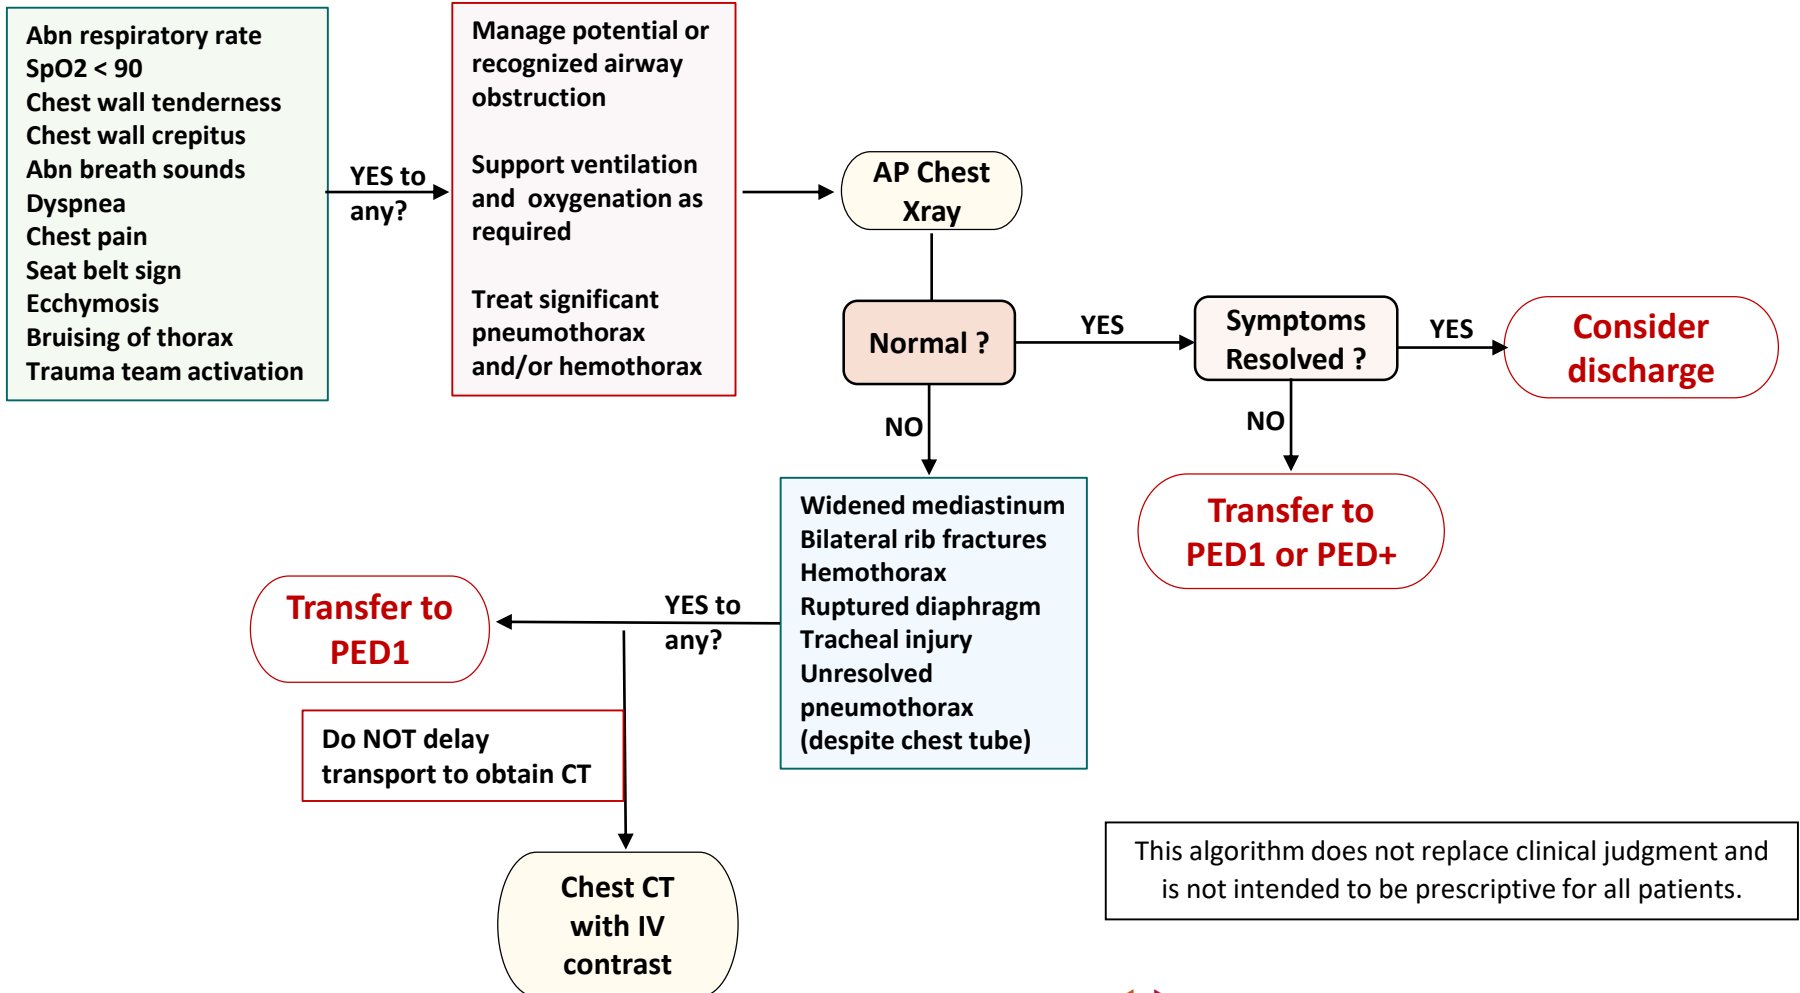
Abn respiratory rate
SpO2 < 90
Chest wall tenderness
Chest wall crepitus
Abn breath sounds
Dyspnea
Chest pain
Seat belt sign
Ecchymosis
Bruising of thorax
Trauma team activation

YES to any?

Manage potential or recognized airway obstruction

Support ventilation and oxygenation as required

Treat significant pneumothorax and/or hemothorax

AP Chest Xray

Normal ?

YES

Symptoms Resolved ?

YES

Consider discharge

NO

NO

Transfer to PED1 or PED+

Widened mediastinum
Bilateral rib fractures
Hemothorax
Ruptured diaphragm
Tracheal injury
Unresolved pneumothorax (despite chest tube)

YES to any?

Transfer to PED1

Do NOT delay transport to obtain CT

Chest CT with IV contrast

This algorithm does not replace clinical judgment and is not intended to be prescriptive for all patients.